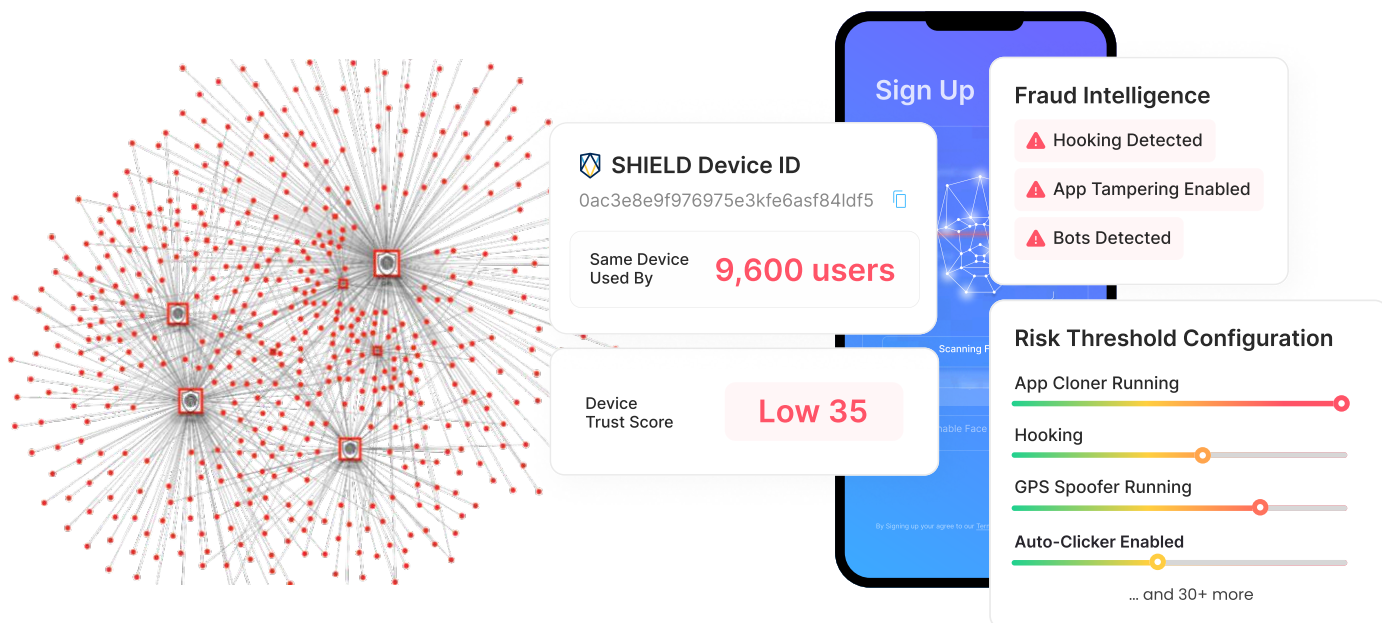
Sign Up

SHIELD Device ID

0ac3e8e9f976975e3kfe6asf84ldf5

Same Device Used By

9,600 users

Device Trust Score

Low 35

Fraud Intelligence

Hooking Detected

App Tampering Enabled

Bots Detected

Scanning F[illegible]

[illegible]nable Face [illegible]

By Signing up your agree to our Ter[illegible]

Risk Threshold Configuration

App Cloner Running

Hooking

GPS Spoofer Running

Auto-Clicker Enabled

... and 30+ more